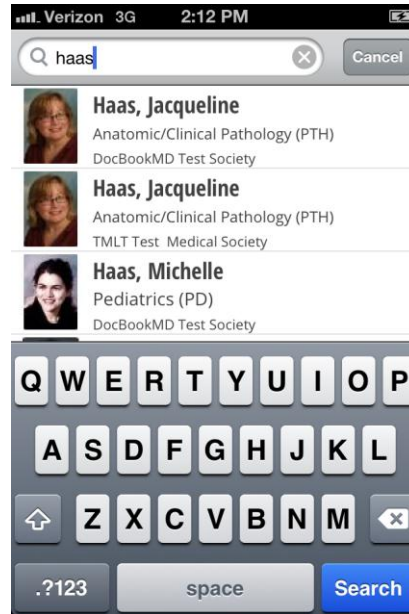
Verizon 3G 2:12 PM

haas

Cancel

Haas, Jacqueline
Anatomic/Clinical Pathology (PTH)
DocBookMD Test Society

Haas, Jacqueline
Anatomic/Clinical Pathology (PTH)
TMLT Test Medical Society

Haas, Michelle
Pediatrics (PD)
DocBookMD Test Society

Q W E R T Y U I O P
A S D F G H J K L
Z X C V B N M
.?123 space Search